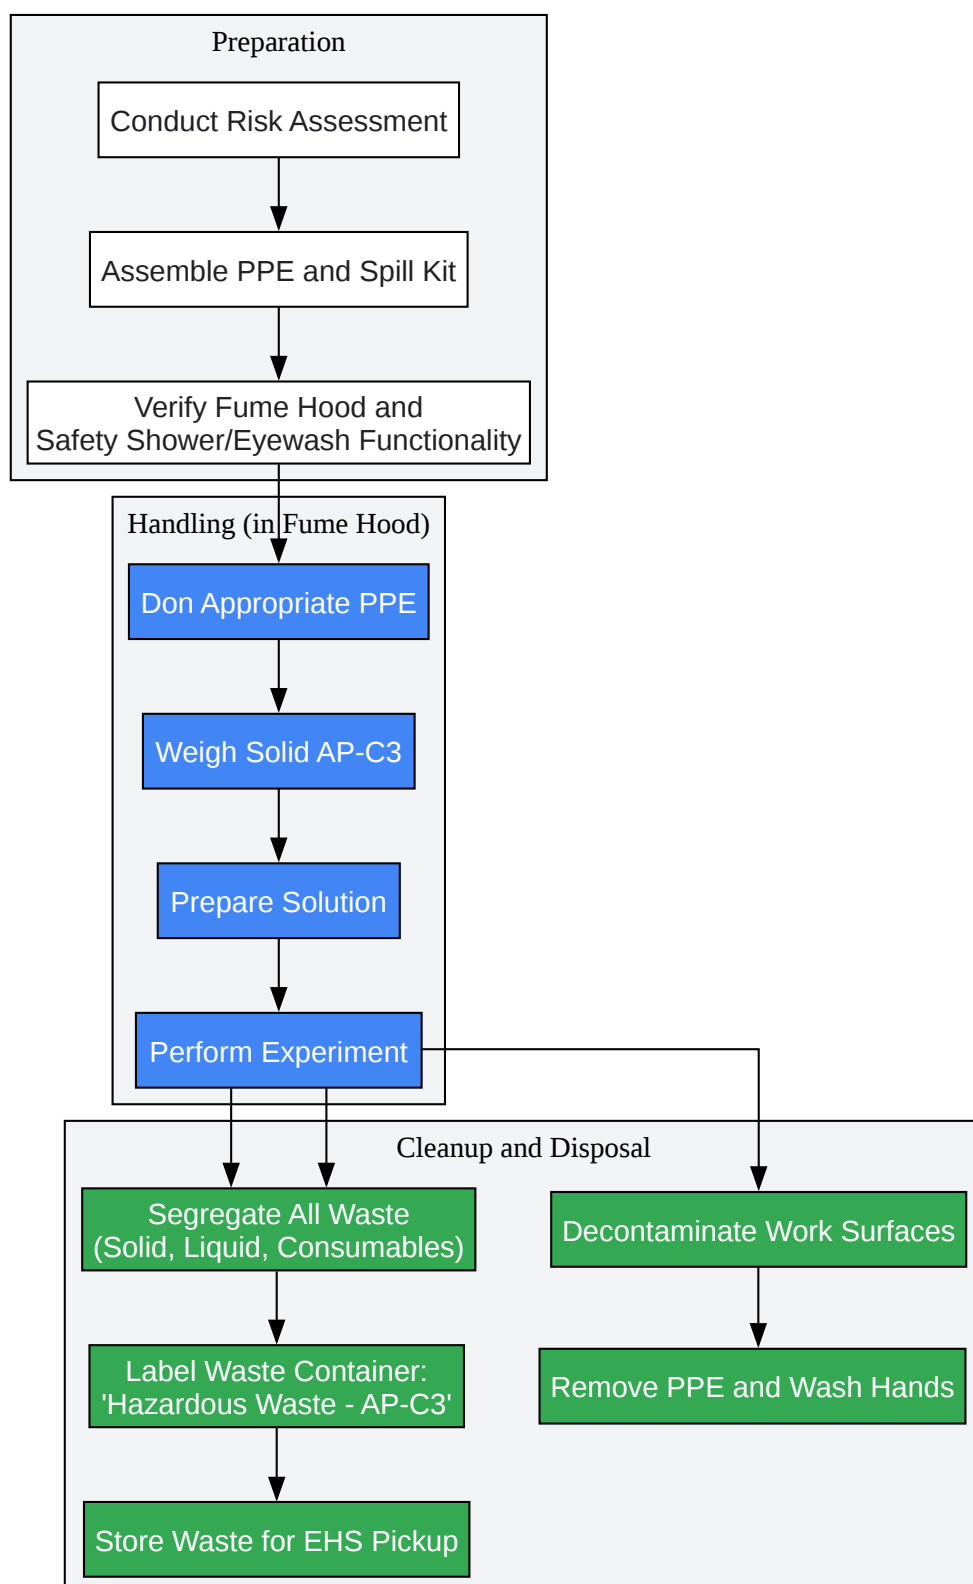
Preparation

Conduct Risk Assessment

Assemble PPE and Spill Kit

Verify Fume Hood and Safety Shower/Eyewash Functionality

Handling (in Fume Hood)

Don Appropriate PPE

Weigh Solid AP-C3

Prepare Solution

Perform Experiment

Cleanup and Disposal

Segregate All Waste (Solid, Liquid, Consumables)

Label Waste Container: 'Hazardous Waste - AP-C3'

Store Waste for EHS Pickup

Decontaminate Work Surfaces

Remove PPE and Wash Hands